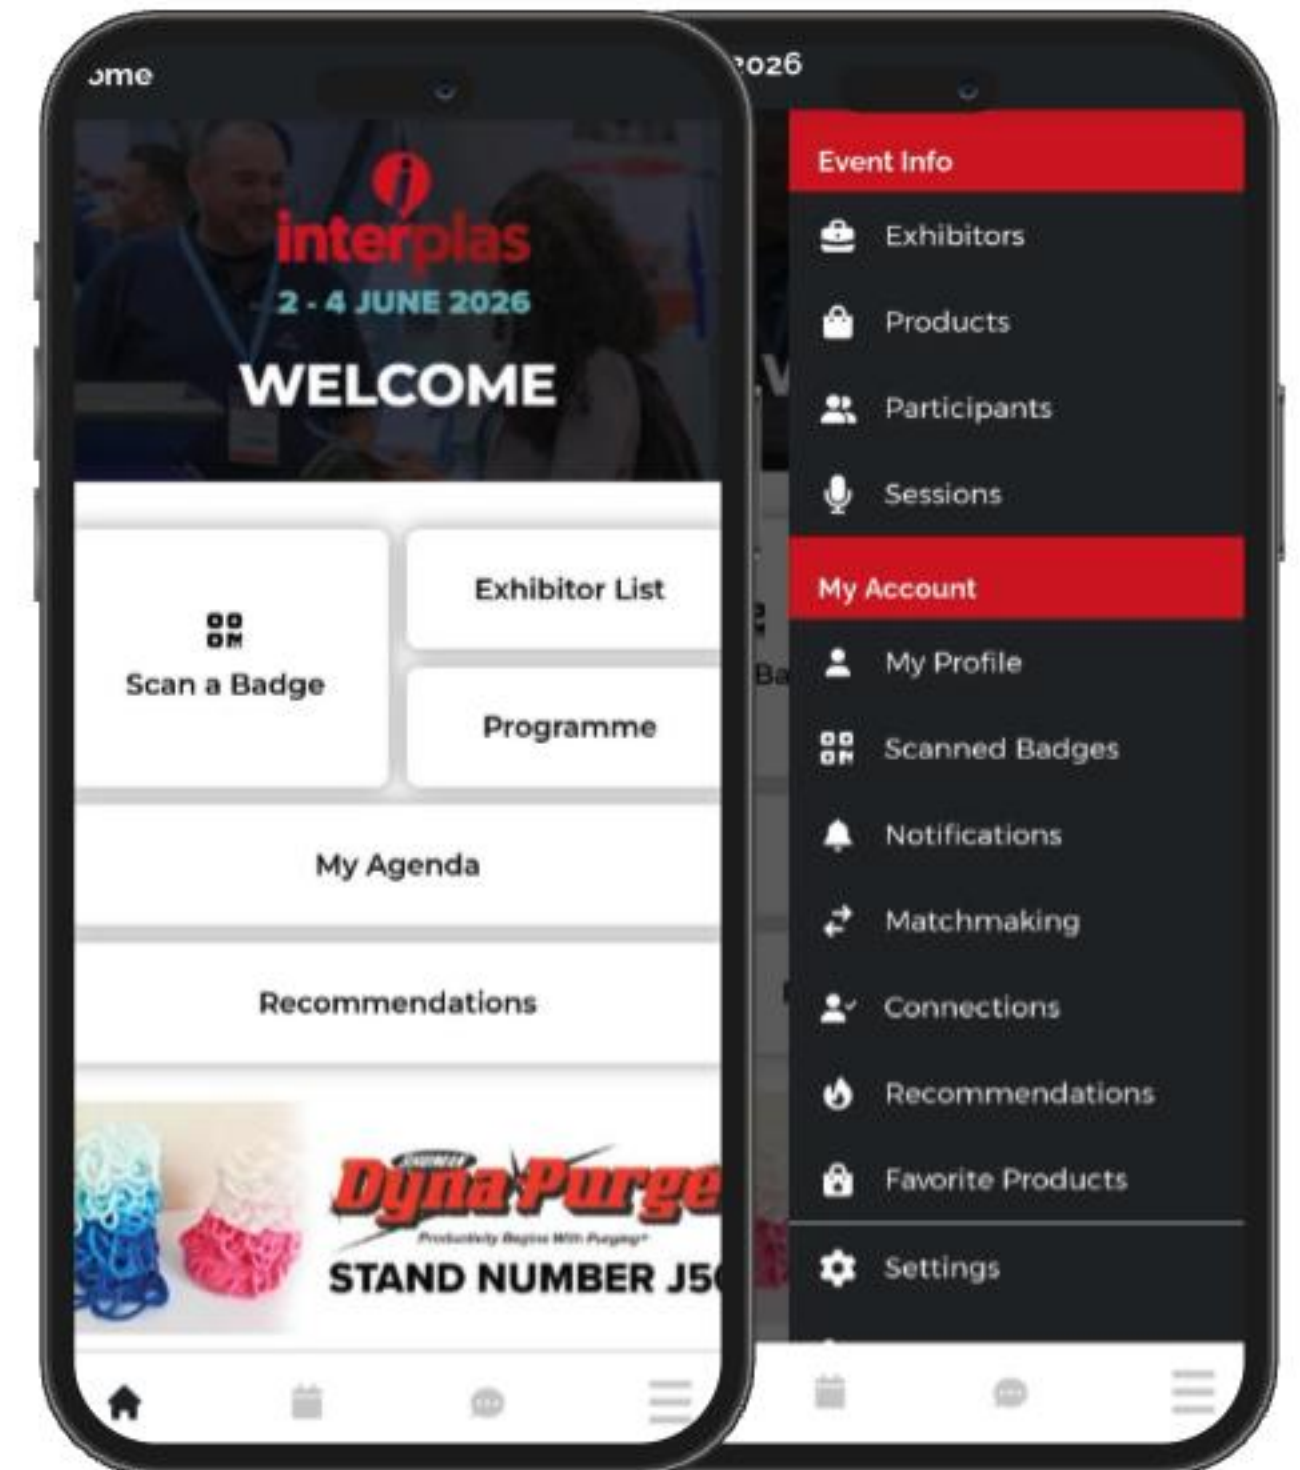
ome

interplas
2 - 4 JUNE 2026
WELCOME

Scan a Badge

Exhibitor List

Programme

My Agenda

Recommendations

Dyna-Purge
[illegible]
STAND NUMBER J5

2026

Event Info

Exhibitors

Products

Participants

Sessions

My Account

My Profile

Scanned Badges

Notifications

Matchmaking

Connections

Recommendations

Favorite Products

Settings